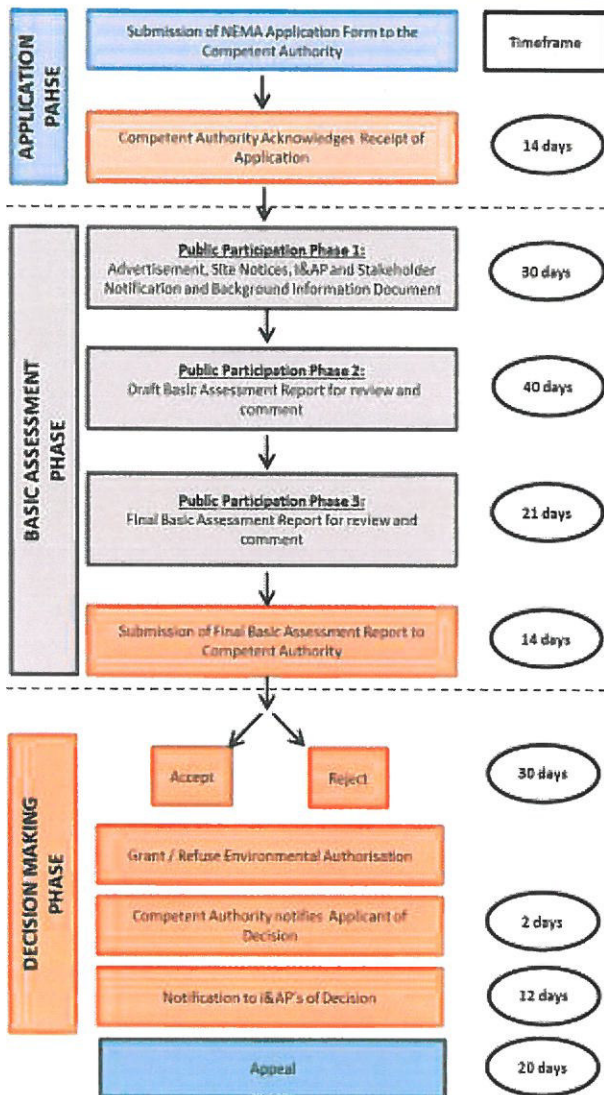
APPLICATION PAHSE

Submission of NEMA Application Form to the Competent Authority

Timeframe

Competent Authority Acknowledges Receipt of Application

14 days

BASIC ASSESSMENT PHASE

Public Participation Phase 1:
Advertisement, Site Notices, I&AP and Stakeholder Notification and Background Information Document

30 days

Public Participation Phase 2:
Draft Basic Assessment Report for review and comment

40 days

Public Participation Phase 3:
Final Basic Assessment Report for review and comment

21 days

Submission of Final Basic Assessment Report to Competent Authority

14 days

DECISION MAKING PHASE

Accept

Reject

30 days

Grant / Refuse Environmental Authorisation

Competent Authority notifies Applicant of Decision

2 days

Notification to I&AP's of Decision

12 days

Appeal

20 days